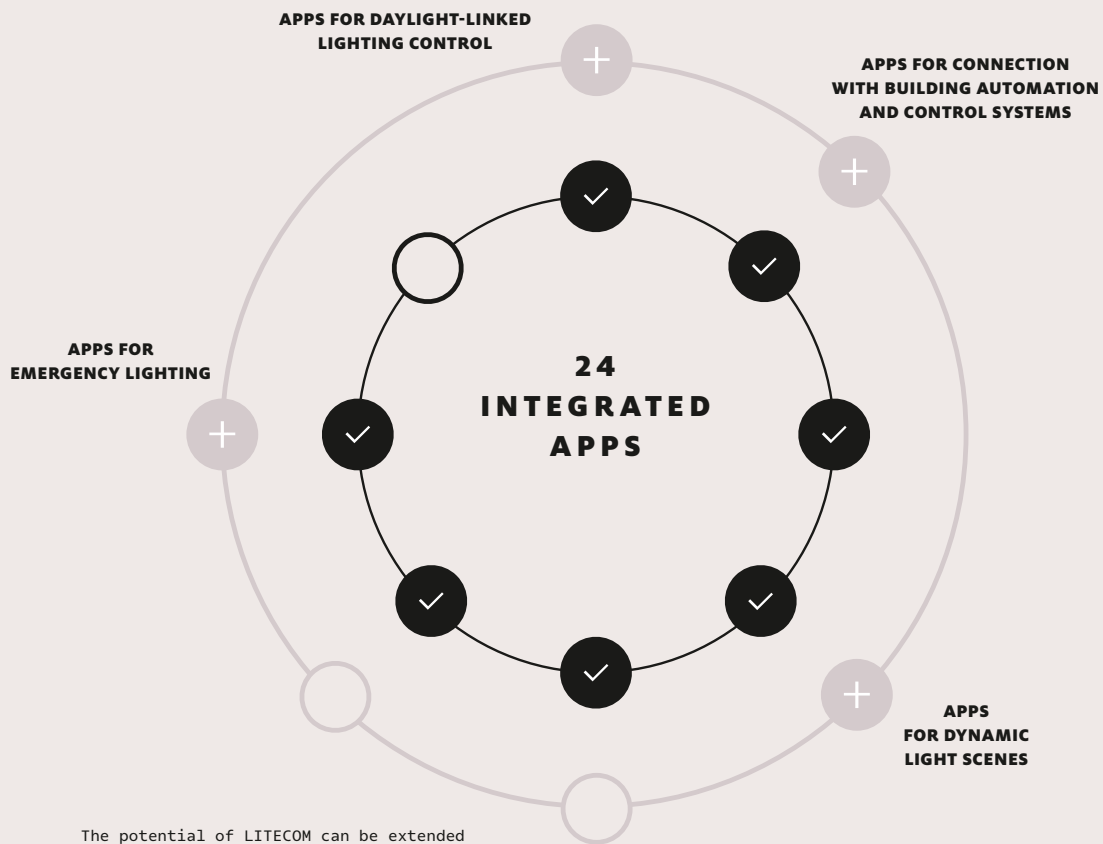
APPS FOR DAYLIGHT-LINKED LIGHTING CONTROL

APPS FOR CONNECTION WITH BUILDING AUTOMATION AND CONTROL SYSTEMS

APPS FOR EMERGENCY LIGHTING

24 INTEGRATED APPS

APPS FOR DYNAMIC LIGHT SCENES

The potential of LITECOM can be extended